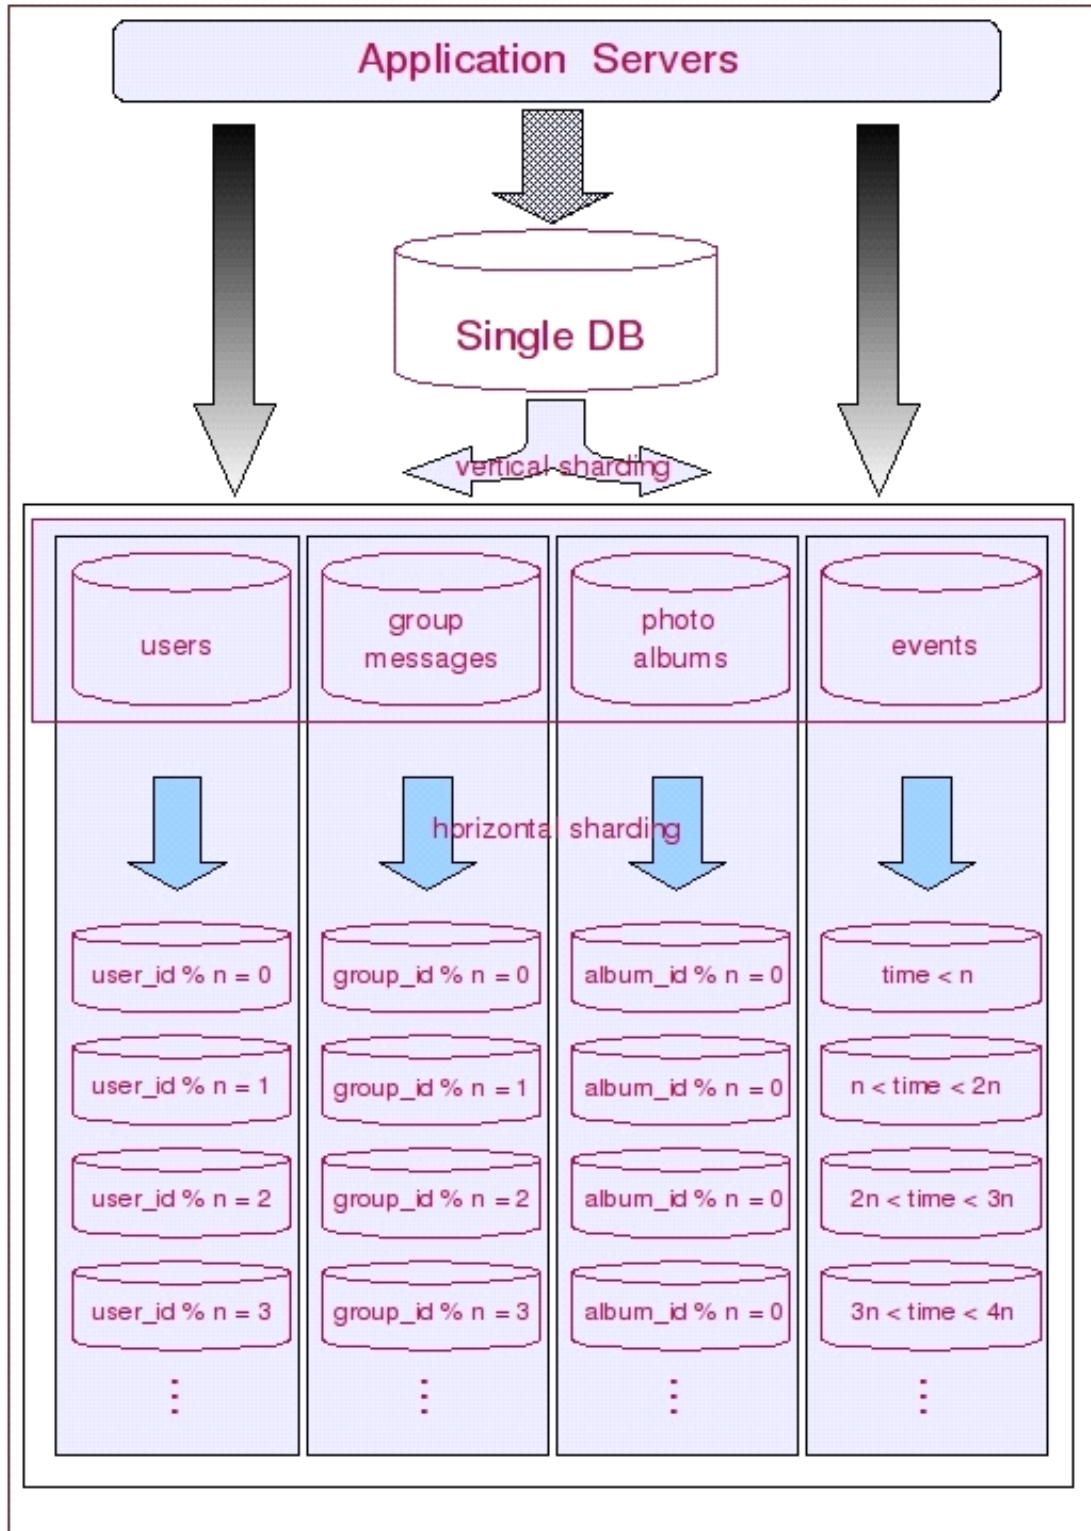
Application Servers

Single DB

vertical sharding

users

group messages

photo albums

events

horizontal sharding

user_id % n = 0

user_id % n = 1

user_id % n = 2

user_id % n = 3

⋮

group_id % n = 0

group_id % n = 1

group_id % n = 2

group_id % n = 3

⋮

album_id % n = 0

album_id % n = 0

album_id % n = 0

album_id % n = 0

⋮

time < n

n < time < 2n

2n < time < 3n

3n < time < 4n

⋮